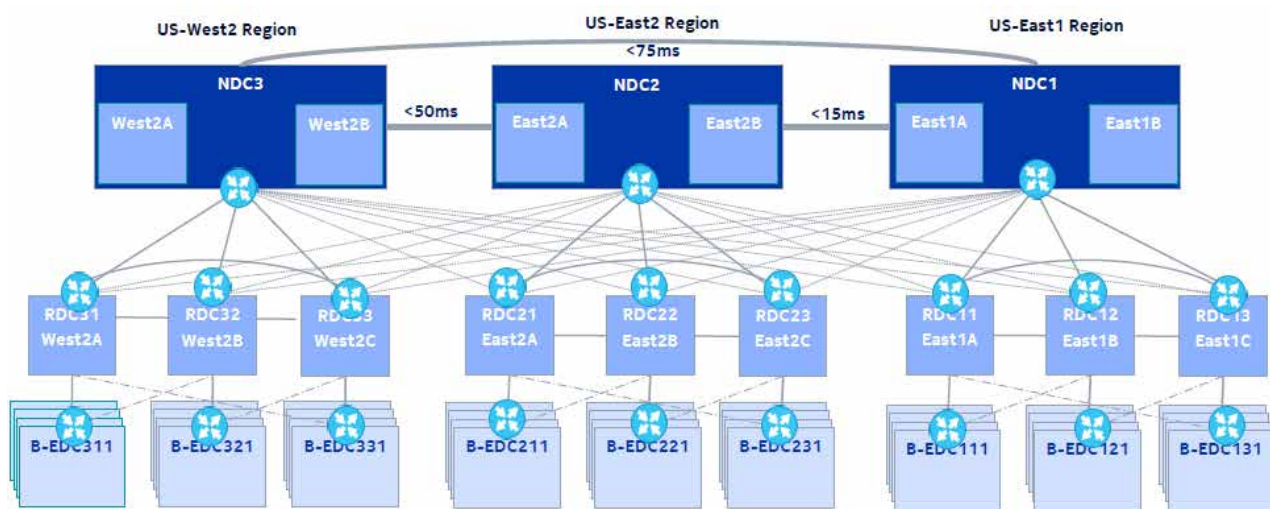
US-West2 Region

US-East2 Region

US-East1 Region

<75ms

NDC3

West2A

West2B

<50ms

NDC2

East2A

East2B

<15ms

NDC1

East1A

East1B

RDC31 West2A

RDC32 West2B

RDC33 West2C

RDC21 East2A

RDC22 East2B

RDC23 East2C

RDC11 East1A

RDC12 East1B

RDC13 East1C

B-EDC311

B-EDC321

B-EDC331

B-EDC211

B-EDC221

B-EDC231

B-EDC111

B-EDC121

B-EDC131